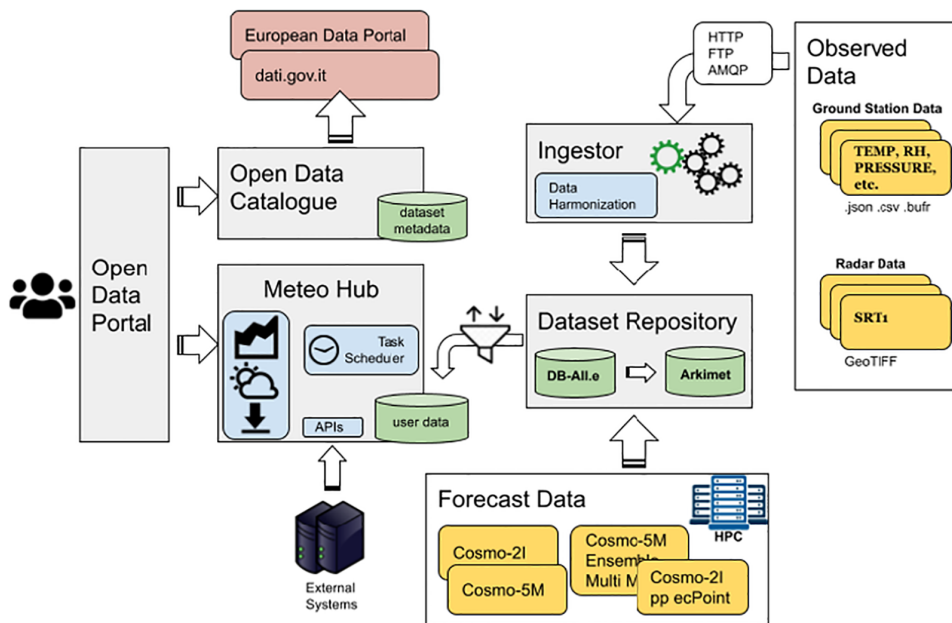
European Data Portal
dati.gov.it

HTTP
FTP
AMQP

Observed Data

Ground Station Data
TEMP, RH, PRESSURE, etc.
.json .csv .bufr

Radar Data
SRT1
GeoTIFF

Ingestor
Data Harmonization

Open Data Catalogue
dataset metadata

Open Data Portal

Meteo Hub
Task Scheduler
APIs
user data

Dataset Repository
DB-All.e
Arkimet

External Systems

Forecast Data
HPC
Cosmo-2I
Cosmo-5M
Cosmo-5M Ensemble Multi M
Cosmo-2I pp ecPoint